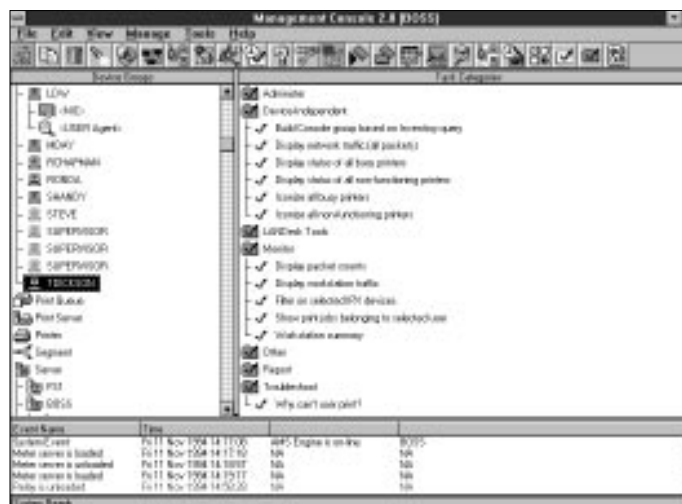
Management Console 2.0 [BOSS]

File Edit View Manage Tools Help

Device Groups

LDW
<NIC>
<USER Agent>
MDAY
RCHAPMAN
RORDA
SMANDY
STEVE
SUPERVISOR
SUPERVISOR
SUPERVISOR
TBODSON
Print Queue
Print Server
Printer
Segment
Server
PS1
BOSS

Task Categories

Administer
Device Independent
Build Console group based on Inventory query
Display network traffic (all packets)
Display status of all busy printers
Display status of all non-functioning printers
Iconize all busy printers
Iconize all non-functioning printers
LANDesk Tools
Monitor
Display packet counts
Display workstation traffic
Filter on selected NT devices
Show print jobs belonging to selected user
Workstation summary
Other
Report
Troubleshoot
Why can't user print?

| Event Name | Time | | |
|---|---|---|---|
| System Event | Fri 11 Nov 1994 14:17:06 | AMS Engine is on-line | BOSS |
| Meter server is loaded | Fri 11 Nov 1994 14:17:10 | NA | NA |
| Meter server is unloaded | Fri 11 Nov 1994 14:18:07 | NA | NA |
| Meter server is loaded | Fri 11 Nov 1994 14:19:17 | NA | NA |
| Profile is unloaded | Fri 11 Nov 1994 14:32:33 | NA | NA |

System Ready